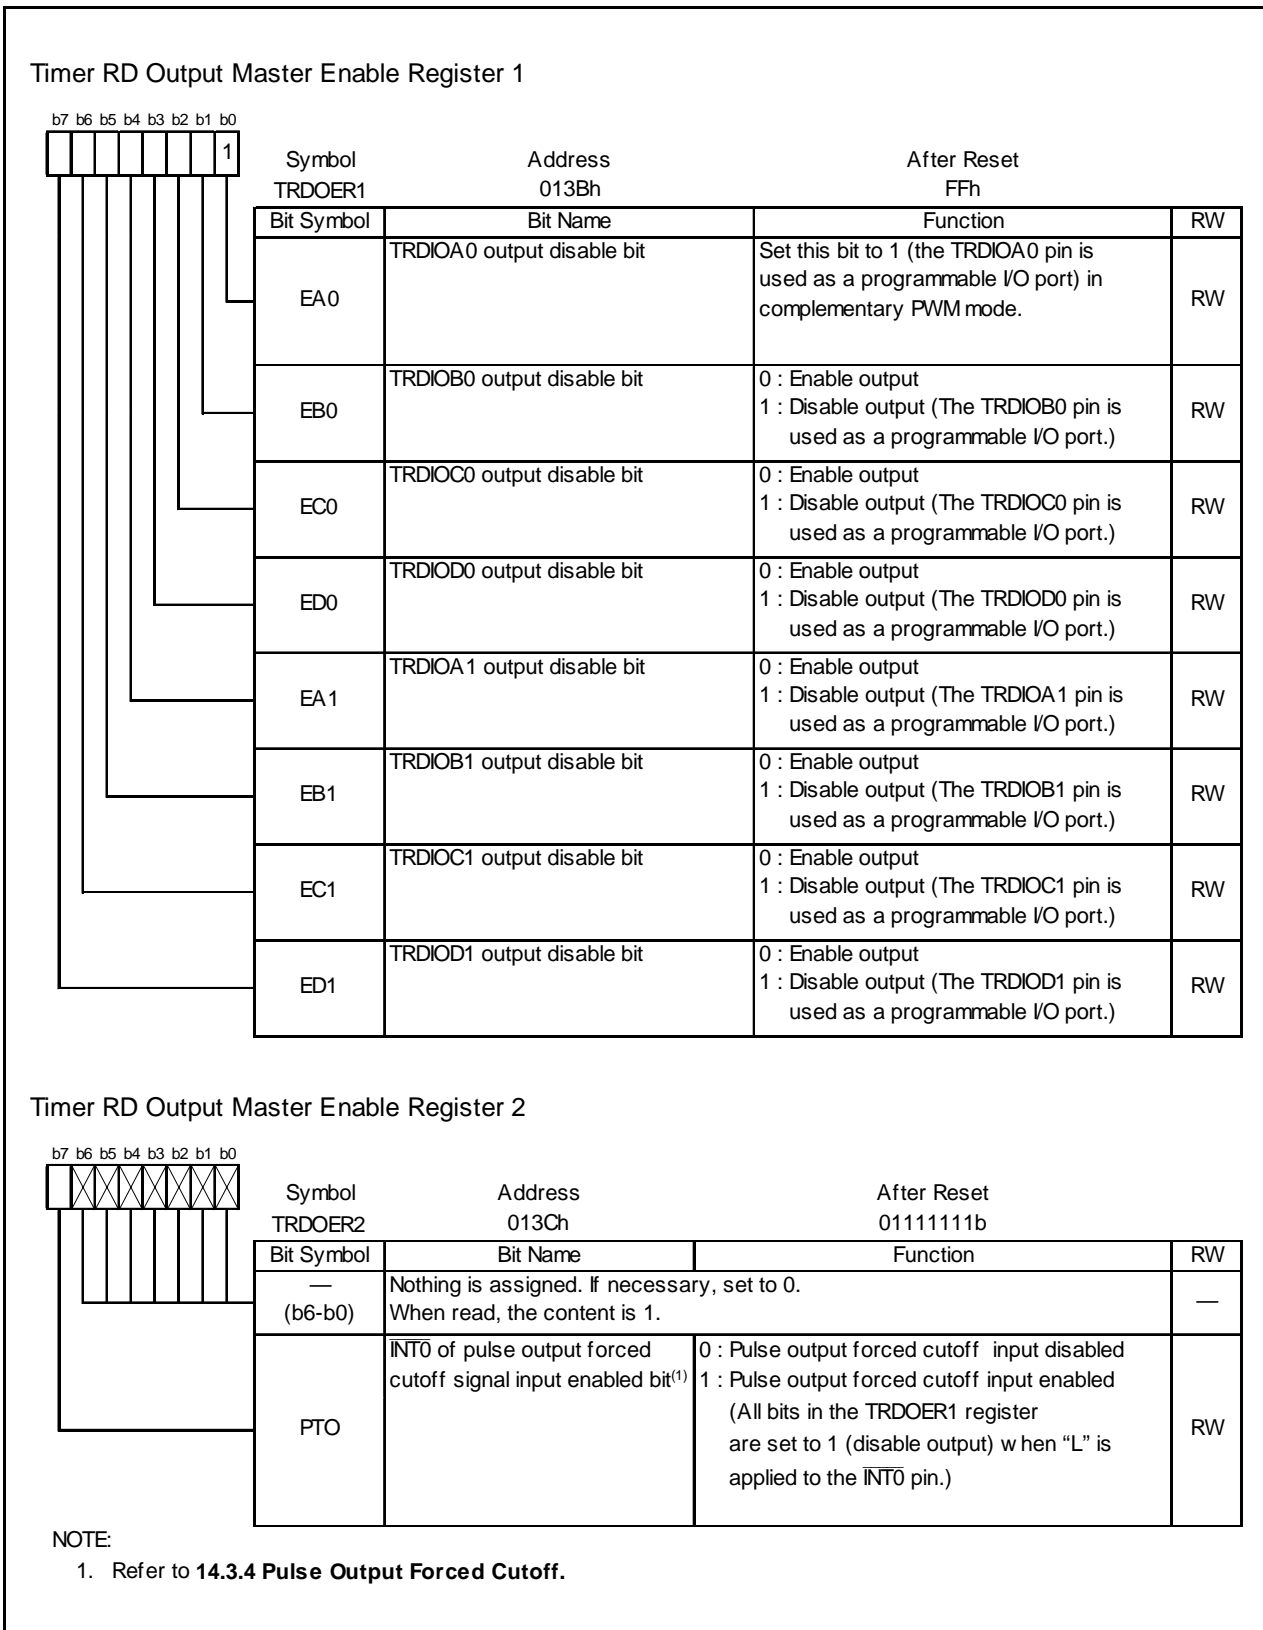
Timer RD Output Master Enable Register 1

b7 b6 b5 b4 b3 b2 b1 b0

1

Symbol TRDOER1

Address 013Bh

After Reset FFh

| Bit Symbol | Bit Name | Function | RW |
|---|---|---|---|
| EA0 | TRDIOA0 output disable bit | Set this bit to 1 (the TRDIOA0 pin is used as a programmable I/O port) in complementary PWM mode. | RW |
| EB0 | TRDIOB0 output disable bit | 0 : Enable output 1 : Disable output (The TRDIOB0 pin is used as a programmable I/O port.) | RW |
| EC0 | TRDIOC0 output disable bit | 0 : Enable output 1 : Disable output (The TRDIOC0 pin is used as a programmable I/O port.) | RW |
| ED0 | TRDIOD0 output disable bit | 0 : Enable output 1 : Disable output (The TRDIOD0 pin is used as a programmable I/O port.) | RW |
| EA1 | TRDIOA1 output disable bit | 0 : Enable output 1 : Disable output (The TRDIOA1 pin is used as a programmable I/O port.) | RW |
| EB1 | TRDIOB1 output disable bit | 0 : Enable output 1 : Disable output (The TRDIOB1 pin is used as a programmable I/O port.) | RW |
| EC1 | TRDIOC1 output disable bit | 0 : Enable output 1 : Disable output (The TRDIOC1 pin is used as a programmable I/O port.) | RW |
| ED1 | TRDIOD1 output disable bit | 0 : Enable output 1 : Disable output (The TRDIOD1 pin is used as a programmable I/O port.) | RW |

Timer RD Output Master Enable Register 2

b7 b6 b5 b4 b3 b2 b1 b0

Symbol TRDOER2

Address 013Ch

After Reset 01111111b

| Bit Symbol | Bit Name | Function | RW |
|---|---|---|---|
| — (b6-b0) | Nothing is assigned. If necessary, set to 0. When read, the content is 1. | | — |
| PTO | $\overline{INT0}$ of pulse output forced cutoff signal input enabled bit$^{(1)}$ | 0 : Pulse output forced cutoff input disabled 1 : Pulse output forced cutoff input enabled (All bits in the TRDOER1 register are set to 1 (disable output) w hen "L" is applied to the $\overline{INT0}$ pin.) | RW |

NOTE:
1. Refer to **14.3.4 Pulse Output Forced Cutoff.**